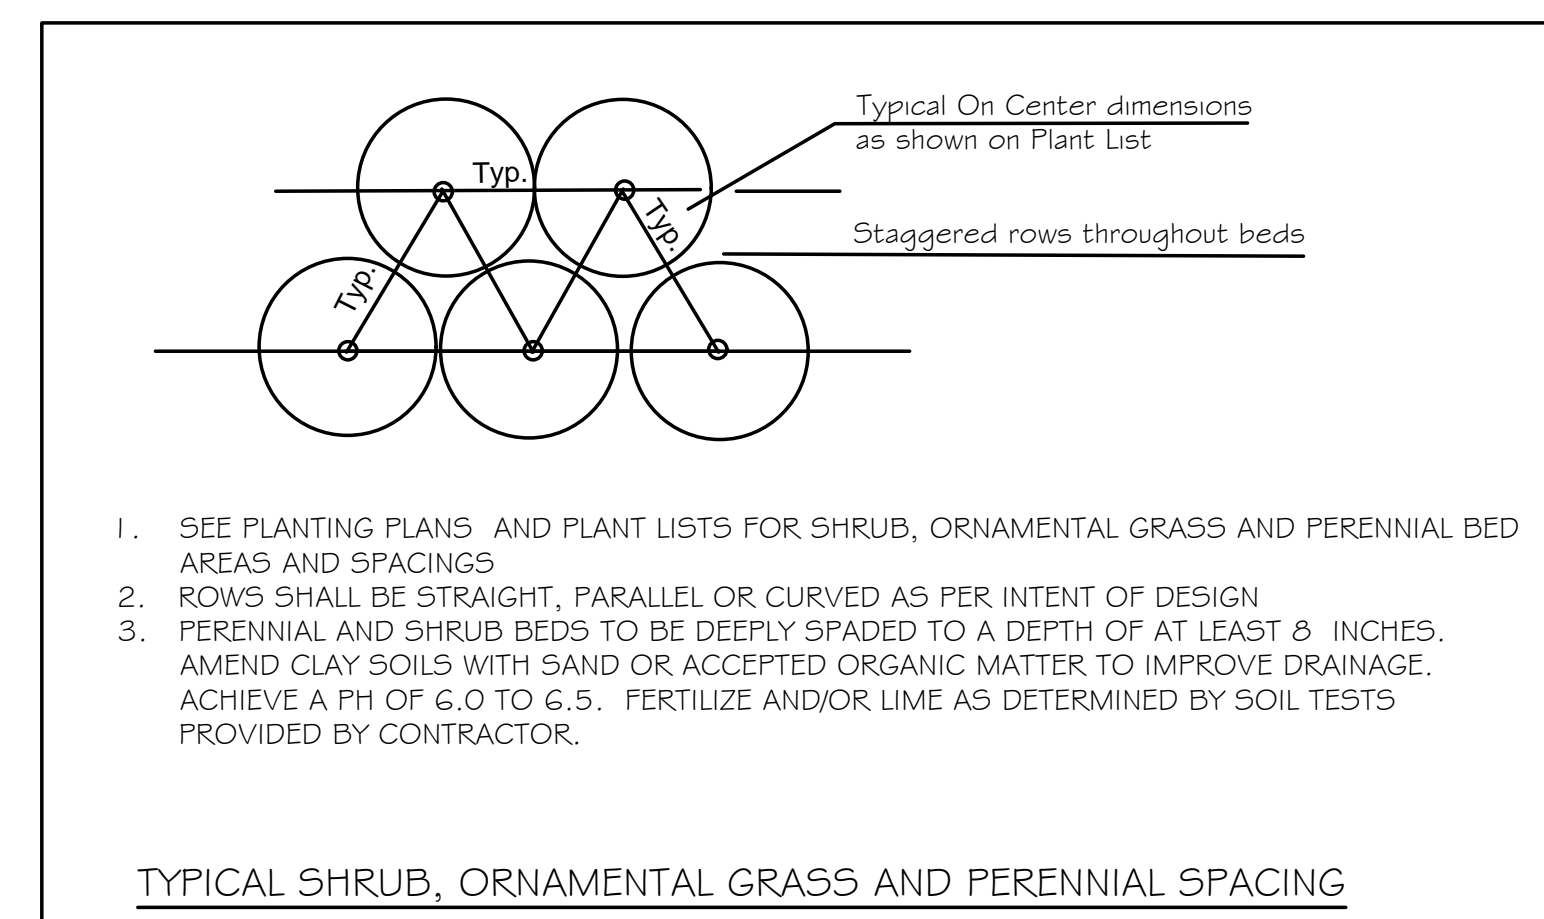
Typical On Center dimensions as shown on Plant List

Typ.

Typ.

Typ.

Staggered rows throughout beds

1. SEE PLANTING PLANS AND PLANT LISTS FOR SHRUB, ORNAMENTAL GRASS AND PERENNIAL BED AREAS AND SPACINGS
2. ROWS SHALL BE STRAIGHT, PARALLEL OR CURVED AS PER INTENT OF DESIGN
3. PERENNIAL AND SHRUB BEDS TO BE DEEPLY SPADED TO A DEPTH OF AT LEAST 8 INCHES. AMEND CLAY SOILS WITH SAND OR ACCEPTED ORGANIC MATTER TO IMPROVE DRAINAGE. ACHIEVE A PH OF 6.0 TO 6.5. FERTILIZE AND/OR LIME AS DETERMINED BY SOIL TESTS PROVIDED BY CONTRACTOR.

TYPICAL SHRUB, ORNAMENTAL GRASS AND PERENNIAL SPACING